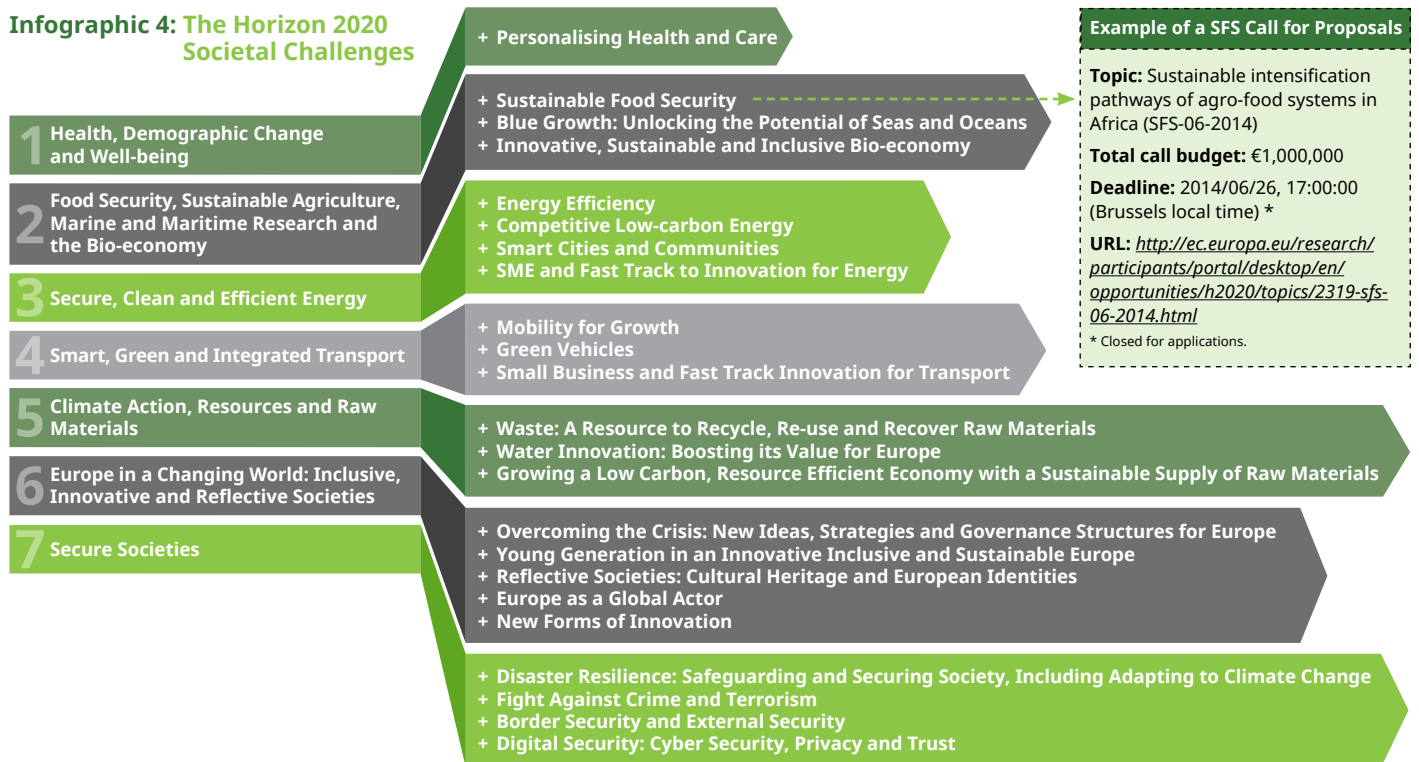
Infographic 4: The Horizon 2020 Societal Challenges

1 Health, Demographic Change and Well-being

2 Food Security, Sustainable Agriculture, Marine and Maritime Research and the Bio-economy

3 Secure, Clean and Efficient Energy

4 Smart, Green and Integrated Transport

5 Climate Action, Resources and Raw Materials

6 Europe in a Changing World: Inclusive, Innovative and Reflective Societies

7 Secure Societies

+ Personalising Health and Care

+ Sustainable Food Security
+ Blue Growth: Unlocking the Potential of Seas and Oceans
+ Innovative, Sustainable and Inclusive Bio-economy

+ Energy Efficiency
+ Competitive Low-carbon Energy
+ Smart Cities and Communities
+ SME and Fast Track to Innovation for Energy

+ Mobility for Growth
+ Green Vehicles
+ Small Business and Fast Track Innovation for Transport

+ Waste: A Resource to Recycle, Re-use and Recover Raw Materials
+ Water Innovation: Boosting its Value for Europe
+ Growing a Low Carbon, Resource Efficient Economy with a Sustainable Supply of Raw Materials

+ Overcoming the Crisis: New Ideas, Strategies and Governance Structures for Europe
+ Young Generation in an Innovative Inclusive and Sustainable Europe
+ Reflective Societies: Cultural Heritage and European Identities
+ Europe as a Global Actor
+ New Forms of Innovation

+ Disaster Resilience: Safeguarding and Securing Society, Including Adapting to Climate Change
+ Fight Against Crime and Terrorism
+ Border Security and External Security
+ Digital Security: Cyber Security, Privacy and Trust

Example of a SFS Call for Proposals

Topic: Sustainable intensification pathways of agro-food systems in Africa (SFS-06-2014)

Total call budget: €1,000,000

Deadline: 2014/06/26, 17:00:00 (Brussels local time) *

URL: http://ec.europa.eu/research/participants/portal/desktop/en/opportunities/h2020/topics/2319-sfs-06-2014.html

* Closed for applications.